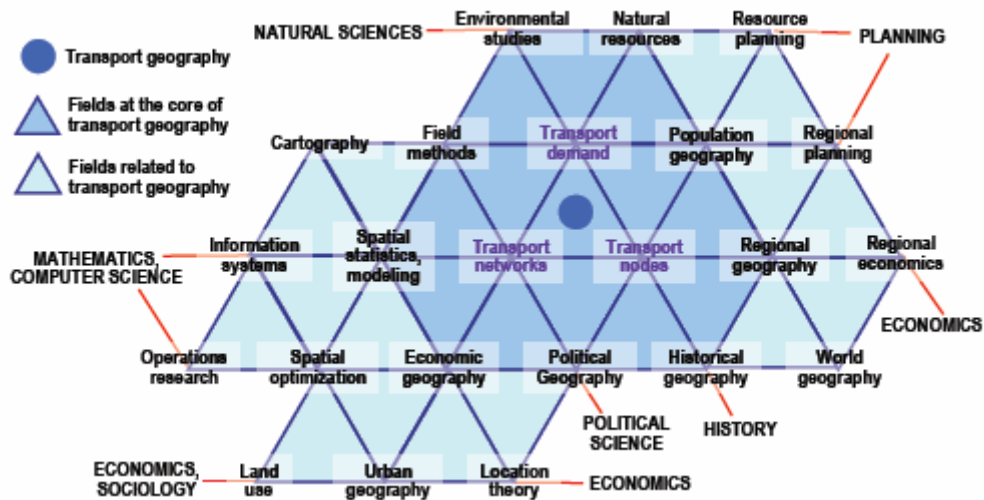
Transport geography

Fields at the core of transport geography

Fields related to transport geography

NATURAL SCIENCES

Environmental studies

Natural resources

Resource planning

PLANNING

Cartography

Field methods

Transport demand

Population geography

Regional planning

MATHEMATICS, COMPUTER SCIENCE

Information systems

Spatial statistics, modeling

Transport networks

Transport nodes

Regional geography

Regional economics

ECONOMICS

Operations research

Spatial optimization

Economic geography

Political Geography

Historical geography

World geography

POLITICAL SCIENCE

HISTORY

ECONOMICS, SOCIOLOGY

Land use

Urban geography

Location theory

ECONOMICS